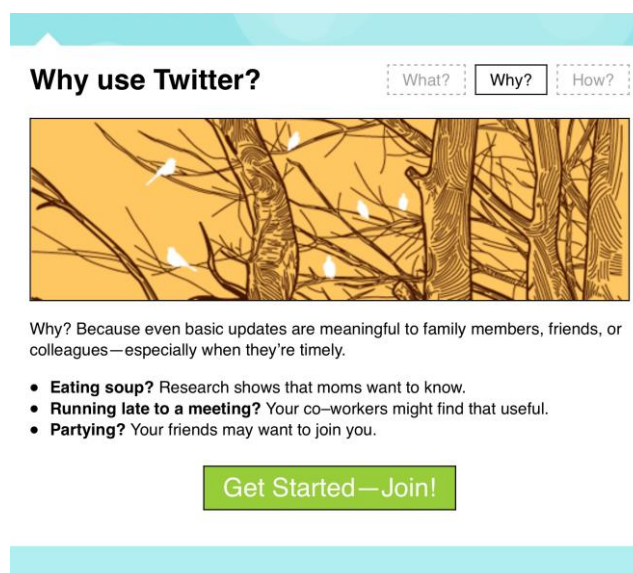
Why use Twitter?

What? Why? How?

Why? Because even basic updates are meaningful to family members, friends, or colleagues—especially when they're timely.

- **Eating soup?** Research shows that moms want to know.
- **Running late to a meeting?** Your co–workers might find that useful.
- **Partying?** Your friends may want to join you.

Get Started—Join!